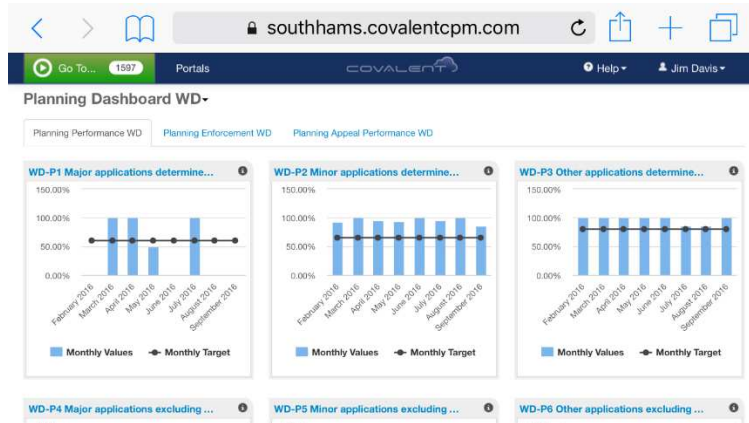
southhams.covalentcpm.com

Go To... 1597 Portals COVALENT Help Jim Davis

Planning Dashboard WD

Planning Performance WD | Planning Enforcement WD | Planning Appeal Performance WD

WD-P1 Major applications determine...

150.00%
100.00%
50.00%
0.00%

February 2016 March 2016 April 2016 May 2016 June 2016 July 2016 August 2016 September 2016

Monthly Values Monthly Target

WD-P2 Minor applications determine...

150.00%
100.00%
50.00%
0.00%

February 2016 March 2016 April 2016 May 2016 June 2016 July 2016 August 2016 September 2016

Monthly Values Monthly Target

WD-P3 Other applications determine...

150.00%
100.00%
50.00%
0.00%

February 2016 March 2016 April 2016 May 2016 June 2016 July 2016 August 2016 September 2016

Monthly Values Monthly Target

WD-P4 Major applications excluding ...

WD-P5 Minor applications excluding ...

WD-P6 Other applications excluding ...